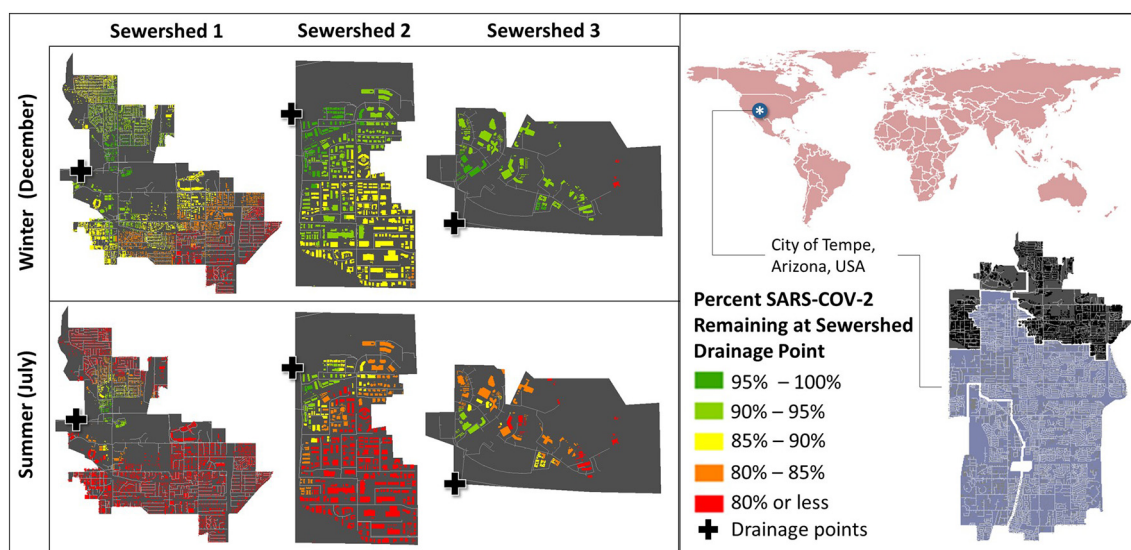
Sewershed 1
Sewershed 2
Sewershed 3

Winter (December)

Summer (July)

City of Tempe, Arizona, USA

Percent SARS-COV-2 Remaining at Sewershed Drainage Point
95% – 100%
90% – 95%
85% – 90%
80% – 85%
80% or less
Drainage points